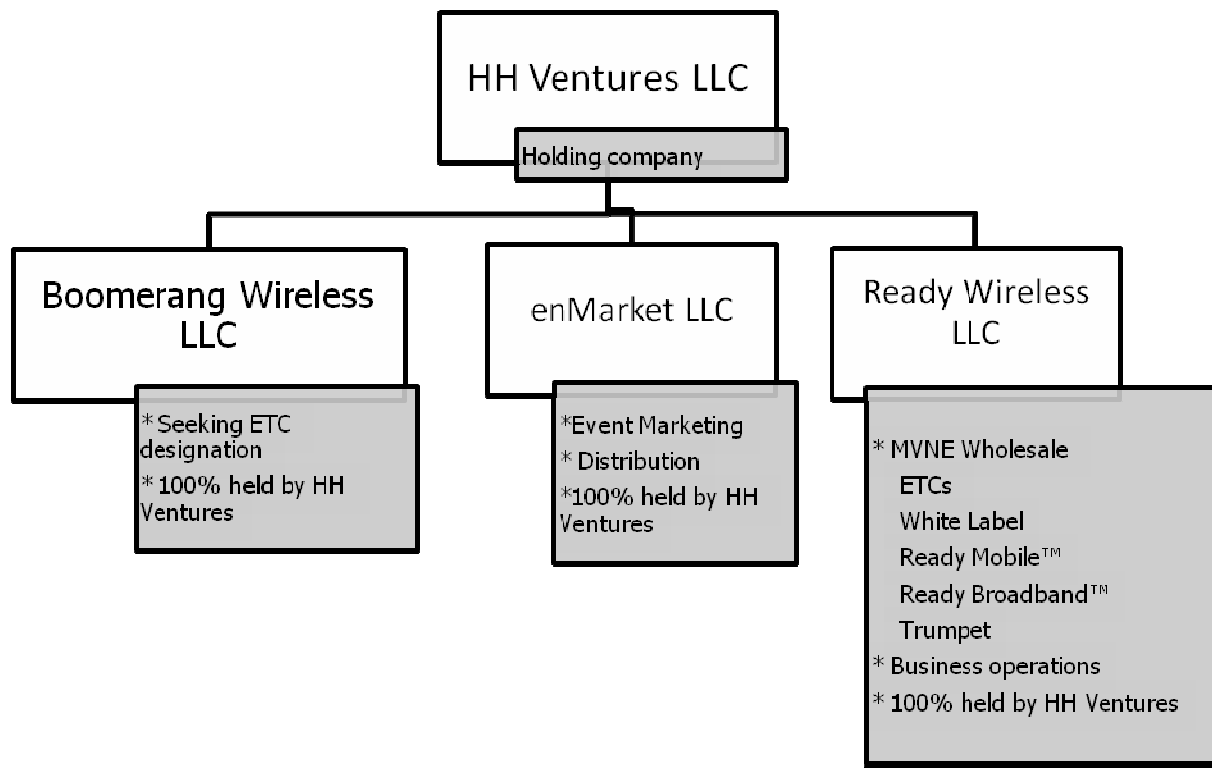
HH Ventures LLC

Holding company

Boomerang Wireless LLC

* Seeking ETC designation
* 100% held by HH Ventures

enMarket LLC

*Event Marketing
* Distribution
*100% held by HH Ventures

Ready Wireless LLC

* MVNE Wholesale
ETCs
White Label
Ready Mobile™
Ready Broadband™
Trumpet
* Business operations
* 100% held by HH Ventures